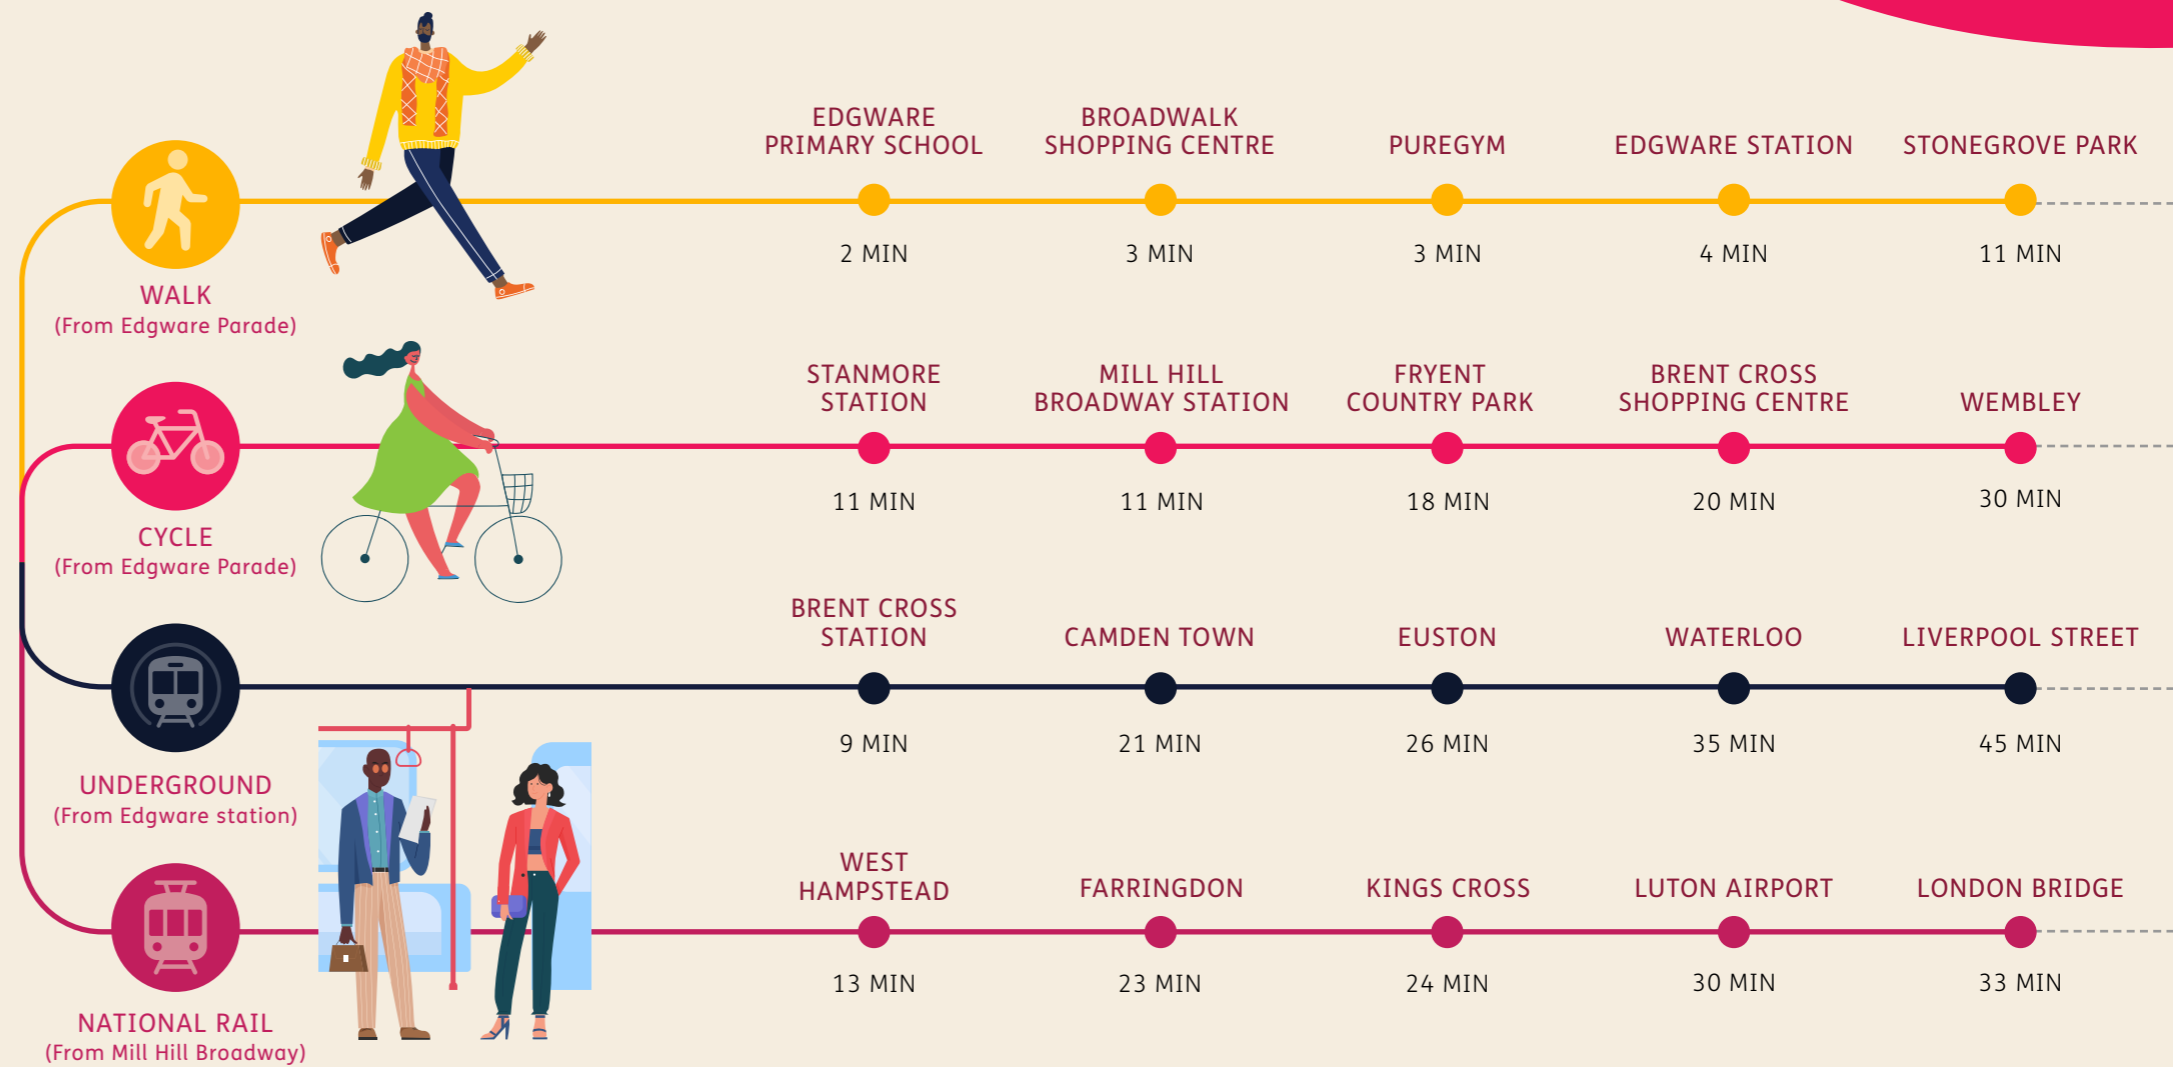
WALK
(From Edgware Parade)

EDGWARE PRIMARY SCHOOL
2 MIN

BROADWALK SHOPPING CENTRE
3 MIN

PUREGYM
3 MIN

EDGWARE STATION
4 MIN

STONEGROVE PARK
11 MIN

CYCLE
(From Edgware Parade)

STANMORE STATION
11 MIN

MILL HILL BROADWAY STATION
11 MIN

FRYENT COUNTRY PARK
18 MIN

BRENT CROSS SHOPPING CENTRE
20 MIN

WEMBLEY
30 MIN

UNDERGROUND
(From Edgware station)

BRENT CROSS STATION
9 MIN

CAMDEN TOWN
21 MIN

EUSTON
26 MIN

WATERLOO
35 MIN

LIVERPOOL STREET
45 MIN

NATIONAL RAIL
(From Mill Hill Broadway)

WEST HAMPSTEAD
13 MIN

FARRINGDON
23 MIN

KINGS CROSS
24 MIN

LUTON AIRPORT
30 MIN

LONDON BRIDGE
33 MIN